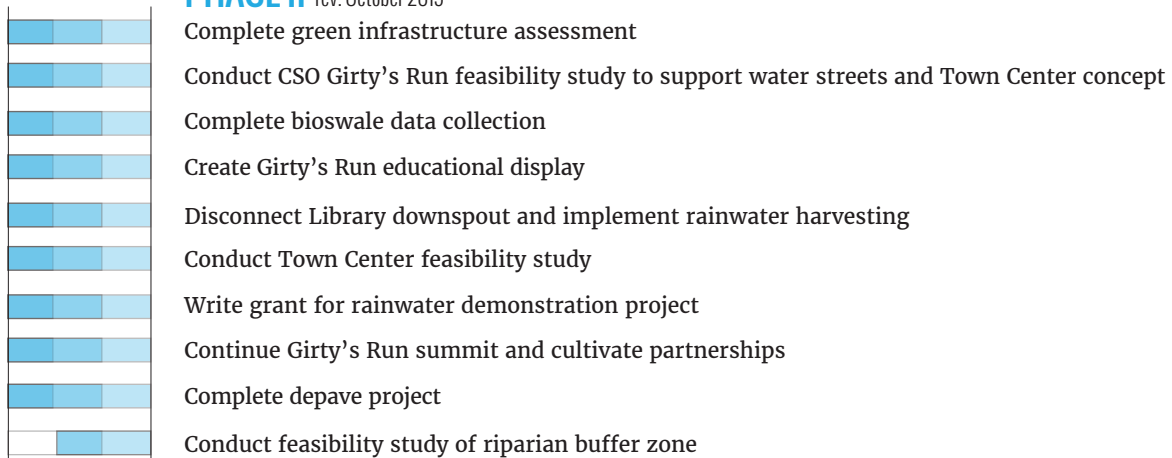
PHASE II rev. October 2015

Complete green infrastructure assessment

Conduct CSO Girty's Run feasibility study to support water streets and Town Center concept

Complete bioswale data collection

Create Girty's Run educational display

Disconnect Library downspout and implement rainwater harvesting

Conduct Town Center feasibility study

Write grant for rainwater demonstration project

Continue Girty's Run summit and cultivate partnerships

Complete depave project

Conduct feasibility study of riparian buffer zone